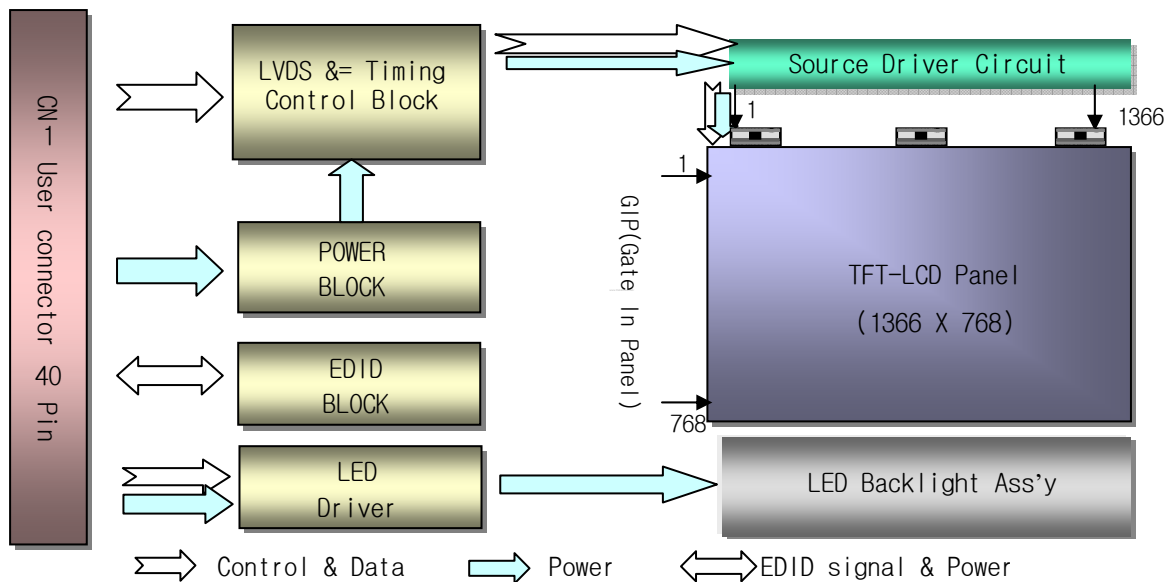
CN-1 User connector 40 Pin

LVDS &= Timing Control Block

POWER BLOCK

EDID BLOCK

LED Driver

Source Driver Circuit

1

1366

1

GIP(Gate In Panel)

TFT-LCD Panel

(1366 X 768)

768

LED Backlight Ass'y

Control & Data

Power

EDID signal & Power